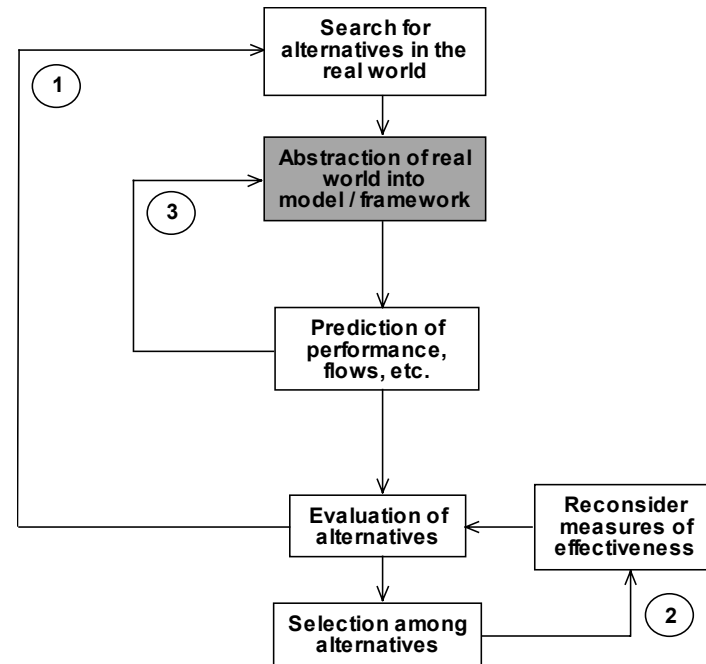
Search for alternatives in the real world

1

Abstraction of real world into model / framework

3

Prediction of performance, flows, etc.

Evaluation of alternatives

Reconsider measures of effectiveness

Selection among alternatives

2